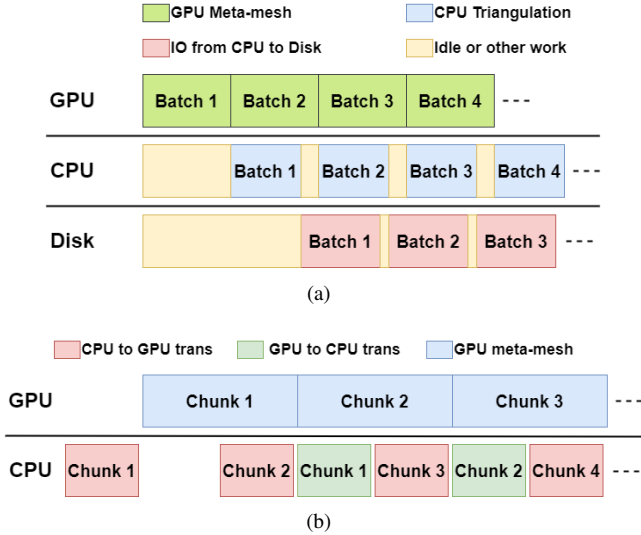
GPU Meta-mesh
CPU Triangulation
IO from CPU to Disk
Idle or other work

GPU
Batch 1
Batch 2
Batch 3
Batch 4
---

CPU
Batch 1
Batch 2
Batch 3
Batch 4
---

Disk
Batch 1
Batch 2
Batch 3
---

(a)

CPU to GPU trans
GPU to CPU trans
GPU meta-mesh

GPU
Chunk 1
Chunk 2
Chunk 3
---

CPU
Chunk 1
Chunk 2
Chunk 1
Chunk 3
Chunk 2
Chunk 4
---

(b)